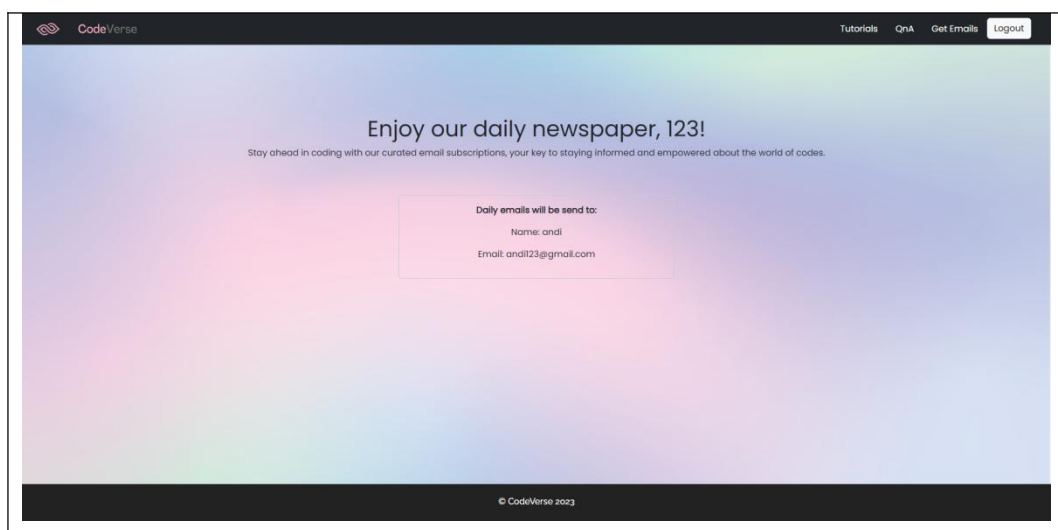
CodeVerse

Tutorials QnA Get Emails Logout

Enjoy our daily newspaper, 123!

Stay ahead in coding with our curated email subscriptions, your key to staying informed and empowered about the world of codes.

Daily emails will be send to:

Name: andi

Email: andi123@gmail.com

© CodeVerse 2023